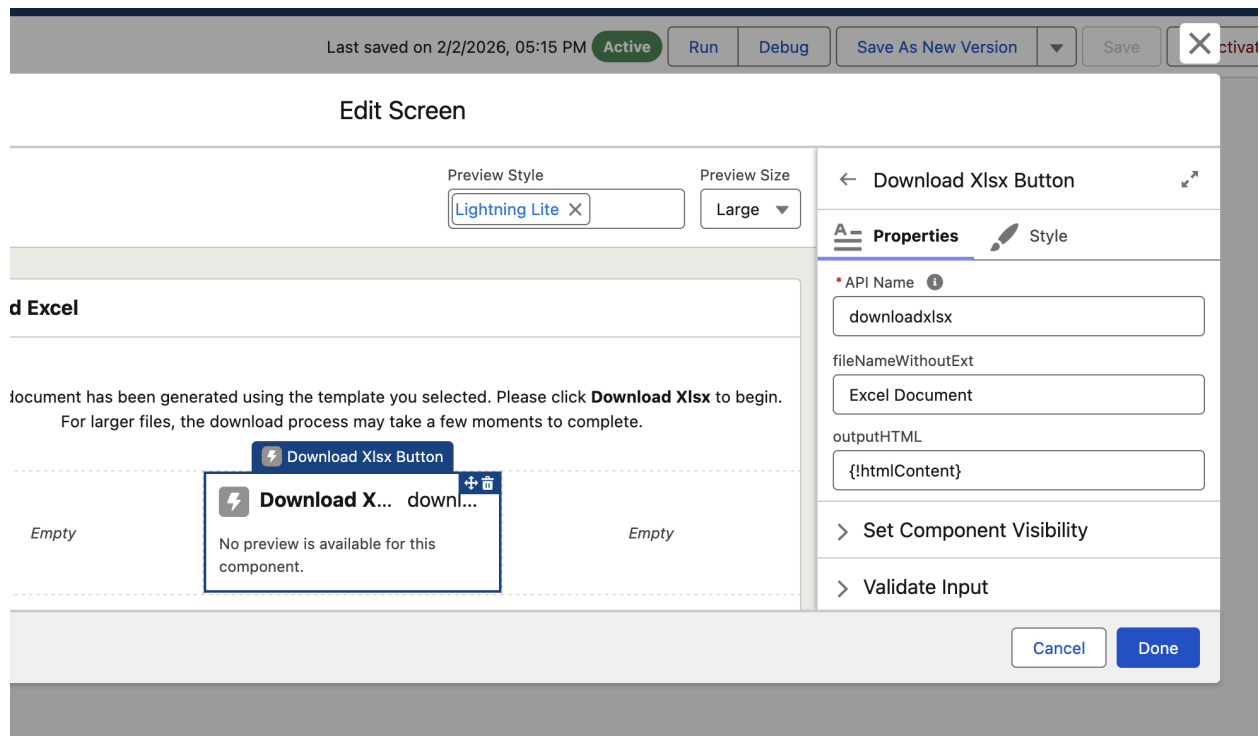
Last saved on 2/2/2026, 05:15 PM Active Run Debug Save As New Version Save ctivat

Edit Screen

Preview Style
Lightning Lite

Preview Size
Large

d Excel

document has been generated using the template you selected. Please click **Download Xlsx** to begin. For larger files, the download process may take a few moments to complete.

Download Xlsx Button

Empty

Download X... downl...

No preview is available for this component.

Empty

Download Xlsx Button

Properties Style

* API Name
downloadxlsx

fileNameWithoutExt
Excel Document

outputHTML
{!htmlContent}

Set Component Visibility

Validate Input

Cancel Done